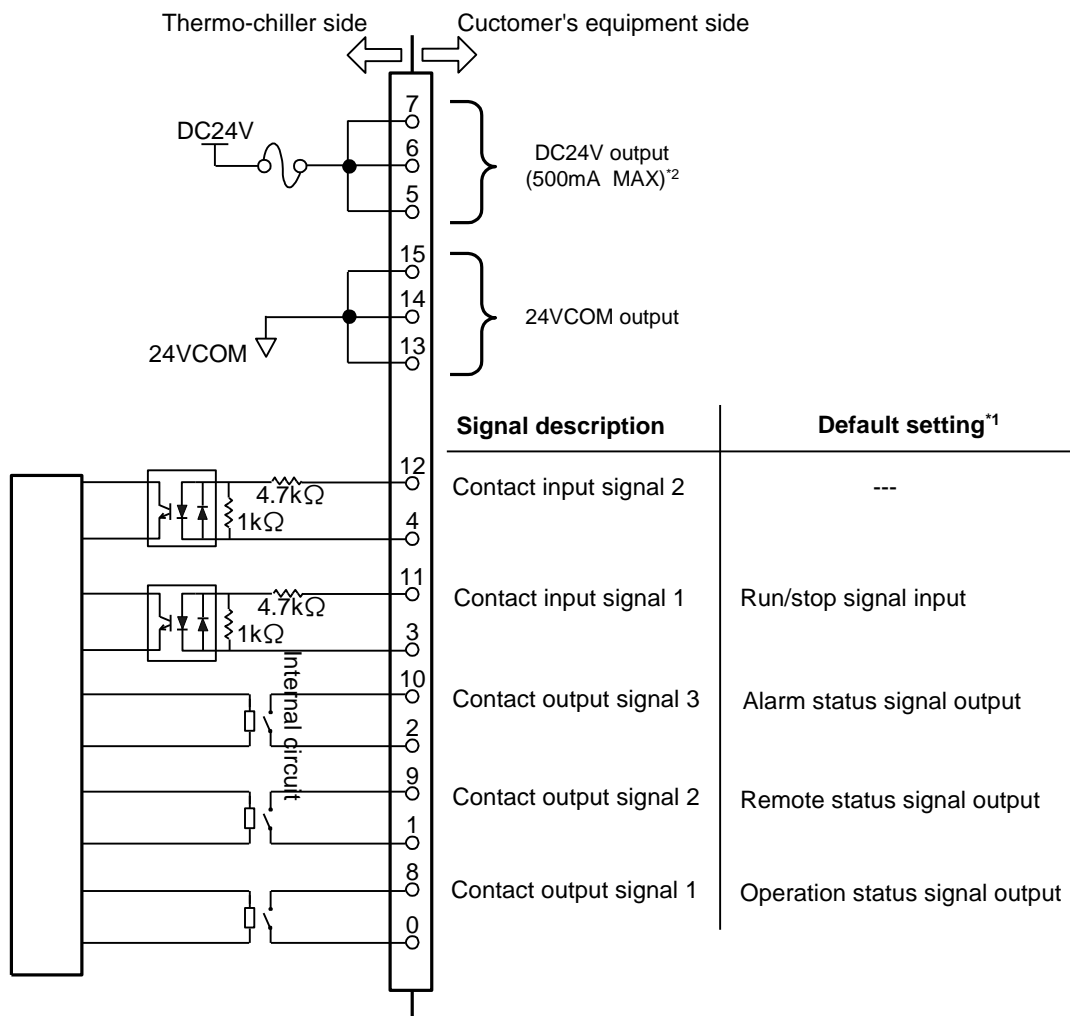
Thermo-chiller side

Cuctomer's equipment side

DC24V

7

6

5

DC24V output (500mA MAX)$^{*2}$

15

14

13

24VCOM

24VCOM output

| Signal description | Default setting$^{*1}$ |
|---|---|
| Contact input signal 2 | --- |
| Contact input signal 1 | Run/stop signal input |
| Contact output signal 3 | Alarm status signal output |
| Contact output signal 2 | Remote status signal output |
| Contact output signal 1 | Operation status signal output |

12

4.7kΩ

1kΩ

4

11

4.7kΩ

1kΩ

3

Internal circuit

10

2

9

1

8

0